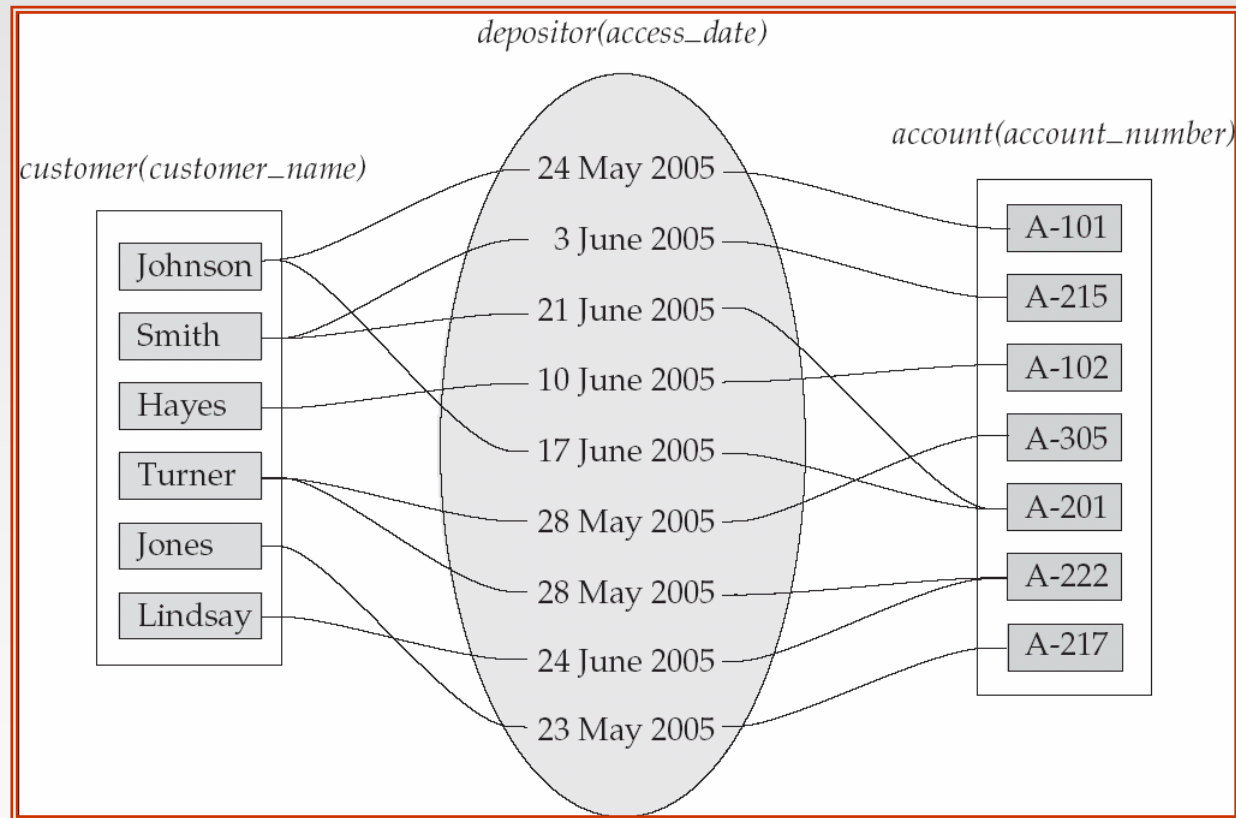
depositor(access_date)

customer(customer_name)

Johnson
Smith
Hayes
Turner
Jones
Lindsay

24 May 2005
3 June 2005
21 June 2005
10 June 2005
17 June 2005
28 May 2005
28 May 2005
24 June 2005
23 May 2005

account(account_number)

A-101
A-215
A-102
A-305
A-201
A-222
A-217